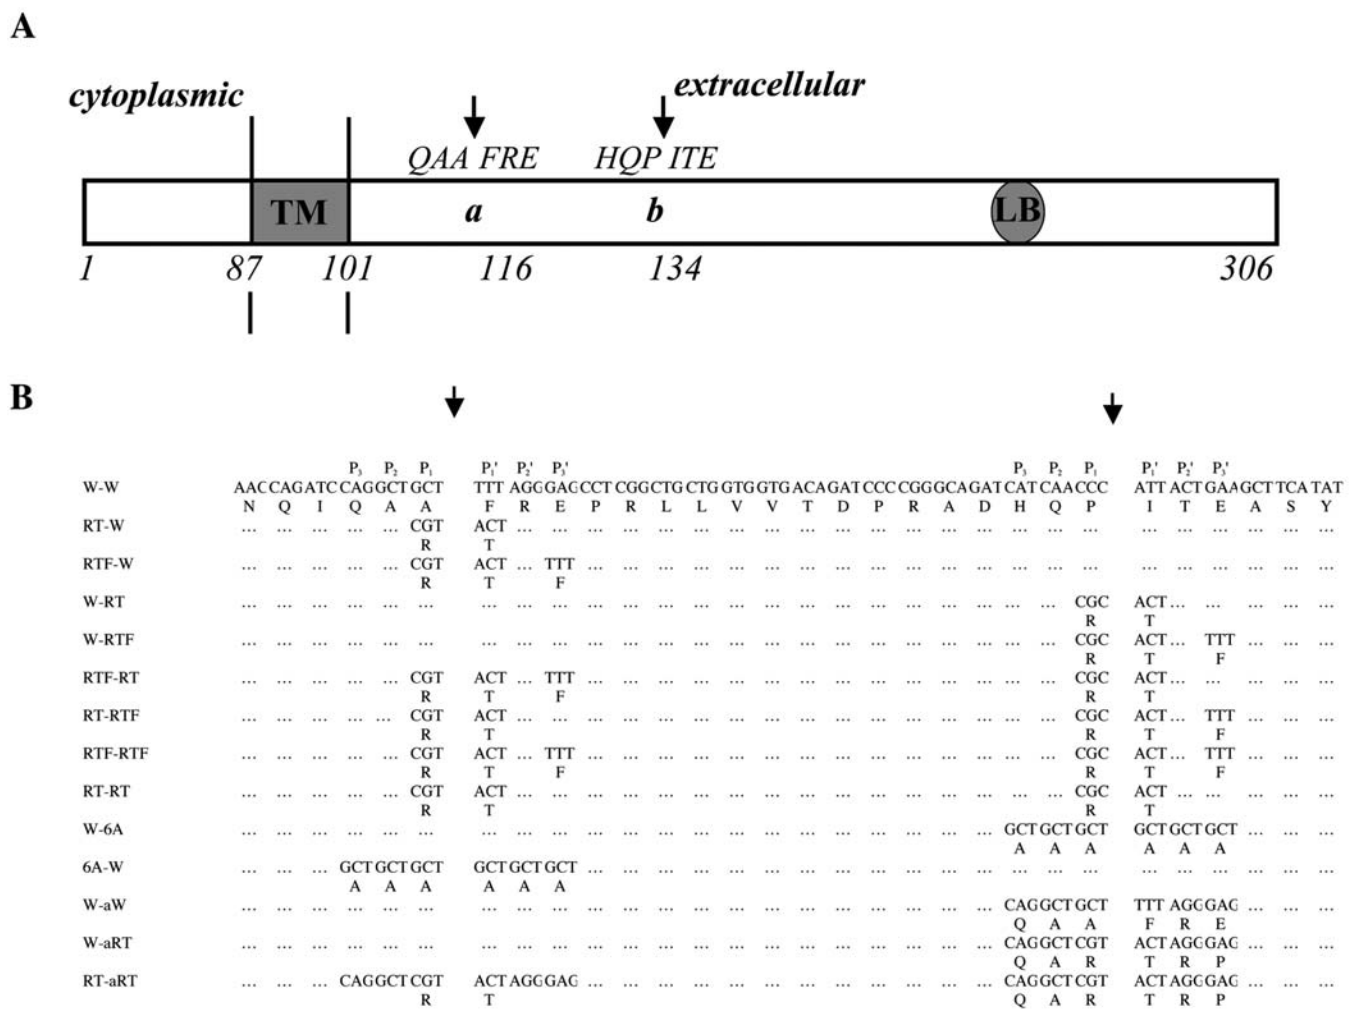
A

cytoplasmic

extracellular

QAA FRE

HQP ITE

TM

a

b

LB

1 87 101 116 134 306

B

| | | | | $P_3$ | $P_2$ | $P_1$ | $P_1'$ | $P_2'$ | $P_3'$ | | | | | | | | | | | $P_3$ | $P_2$ | $P_1$ | $P_1'$ | $P_2'$ | $P_3'$ | | | |
|---|---|---|---|---|---|---|---|---|---|---|---|---|---|---|---|---|---|---|---|---|---|---|---|---|---|---|---|---|
| W-W | AAC | CAG | ATC | CAG | GCT | GCT | TTT | AGG | GAG | CCT | CGG | CTG | CTG | GTG | GTG | ACA | GAT | CCC | CGG | CAG | ATC | CAT | CAA | CCC | ATT | ACT | GAA | GCT | TCA | TAT |
| | N | Q | I | Q | A | A | F | R | E | P | R | L | L | V | V | T | D | P | R | A | D | H | Q | P | I | T | E | A | S | Y |
| RT-W | ... | ... | ... | ... | ... | CGT R | ACT T | ... | ... | ... | ... | ... | ... | ... | ... | ... | ... | ... | ... | ... | ... | ... | ... | ... | ... | ... | ... | ... | ... | ... |
| RTF-W | ... | ... | ... | ... | ... | CGT R | ACT T | ... | TTT F | ... | ... | ... | ... | ... | ... | ... | ... | ... | ... | ... | ... | ... | ... | ... | ... | ... | ... | ... | ... | ... |
| W-RT | ... | ... | ... | ... | ... | ... | ... | ... | ... | ... | ... | ... | ... | ... | ... | ... | ... | ... | ... | ... | ... | ... | ... | CGC R | ACT T | ... | ... | ... | ... | ... |
| W-RTF | ... | ... | ... | ... | ... | ... | ... | ... | ... | ... | ... | ... | ... | ... | ... | ... | ... | ... | ... | ... | ... | ... | ... | CGC R | ACT T | ... | TTT F | ... | ... | ... |
| RTF-RT | ... | ... | ... | ... | ... | CGT R | ACT T | ... | TTT F | ... | ... | ... | ... | ... | ... | ... | ... | ... | ... | ... | ... | ... | ... | CGC R | ACT T | ... | ... | ... | ... | ... |
| RT-RTF | ... | ... | ... | ... | ... | CGT R | ACT T | ... | ... | ... | ... | ... | ... | ... | ... | ... | ... | ... | ... | ... | ... | ... | ... | CGC R | ACT T | ... | TTT F | ... | ... | ... |
| RTF-RTF | ... | ... | ... | ... | ... | CGT R | ACT T | ... | TTT F | ... | ... | ... | ... | ... | ... | ... | ... | ... | ... | ... | ... | ... | ... | CGC R | ACT T | ... | TTT F | ... | ... | ... |
| RT-RT | ... | ... | ... | ... | ... | CGT R | ACT T | ... | ... | ... | ... | ... | ... | ... | ... | ... | ... | ... | ... | ... | ... | ... | ... | CGC R | ACT T | ... | ... | ... | ... | ... |
| W-6A | ... | ... | ... | ... | ... | ... | ... | ... | ... | ... | ... | ... | ... | ... | ... | ... | ... | ... | ... | ... | ... | GCT A | GCT A | GCT A | GCT A | GCT A | GCT A | ... | ... | ... |
| 6A-W | ... | ... | ... | GCT A | GCT A | GCT A | GCT A | GCT A | GCT A | ... | ... | ... | ... | ... | ... | ... | ... | ... | ... | ... | ... | ... | ... | ... | ... | ... | ... | ... | ... | ... |
| W-aW | ... | ... | ... | ... | ... | ... | ... | ... | ... | ... | ... | ... | ... | ... | ... | ... | ... | ... | ... | ... | ... | CAG Q | GCT A | GCT A | TTT F | AGG R | GAG E | ... | ... | ... |
| W-aRT | ... | ... | ... | ... | ... | ... | ... | ... | ... | ... | ... | ... | ... | ... | ... | ... | ... | ... | ... | ... | ... | CAG Q | GCT A | CGT R | ACT T | AGG R | GAG P | ... | ... | ... |
| RT-aRT | ... | ... | ... | CAG | GCT | CGT R | ACT T | AGG | GAG | ... | ... | ... | ... | ... | ... | ... | ... | ... | ... | ... | ... | CAG Q | GCT A | CGT R | ACT T | AGG R | GAG P | ... | ... | ... |